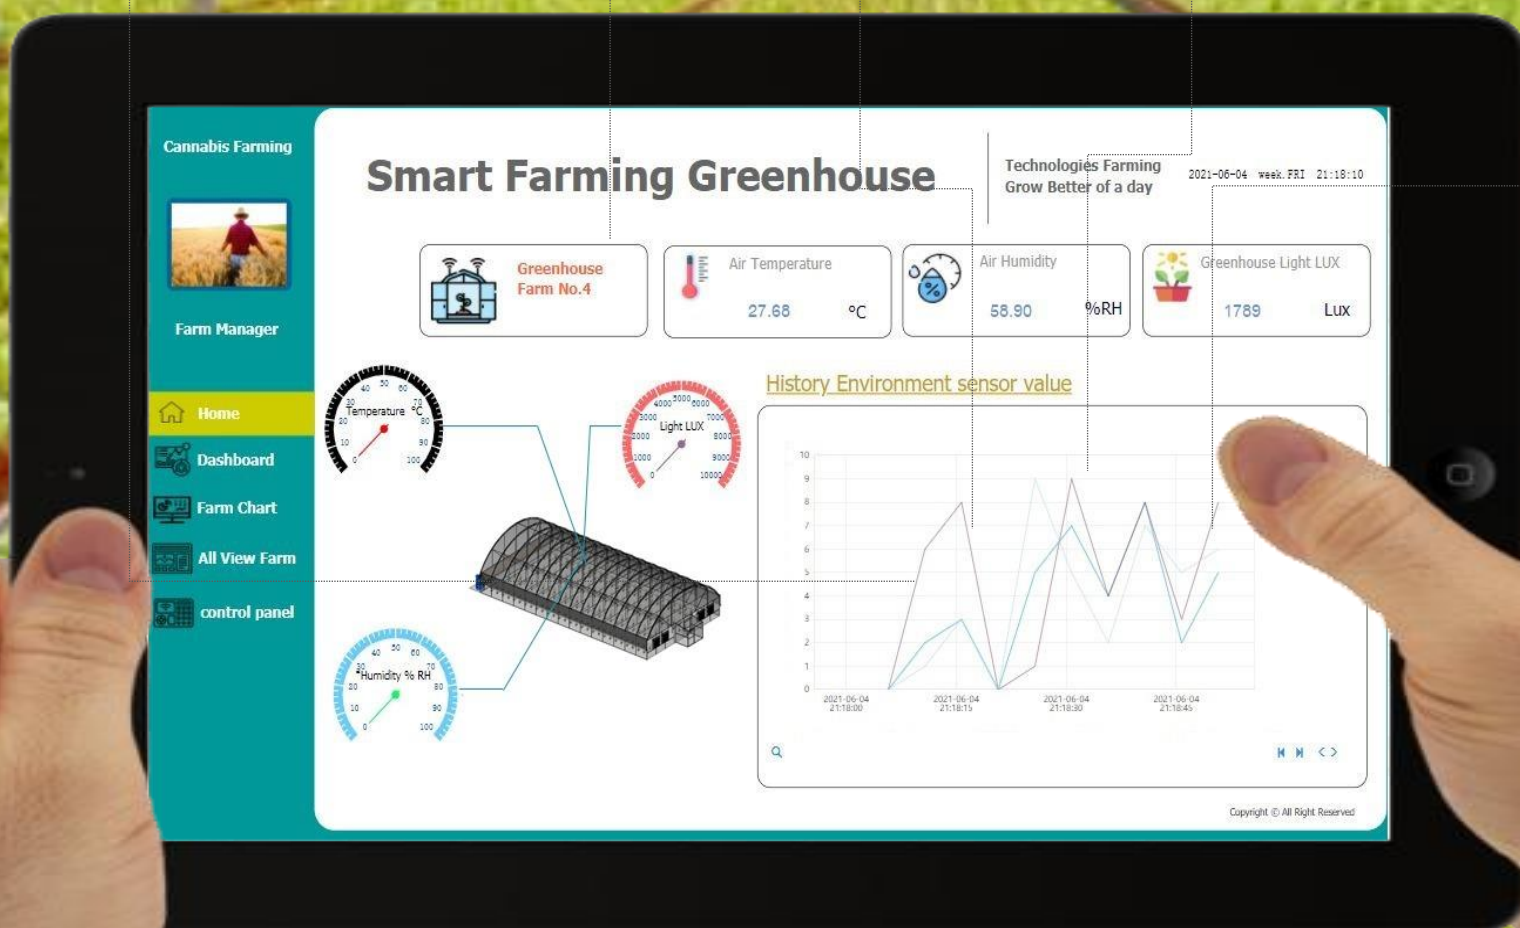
Cannabis Farming

Farm Manager

Home

Dashboard

Farm Chart

All View Farm

control panel

Smart Farming Greenhouse

Technologies Farming
Grow Better of a day

2021-06-04 week.FRI 21:18:10

Greenhouse Farm No.4

Air Temperature
27.68 °C

Air Humidity
58.90 %RH

Greenhouse Light LUX
1789 Lux

30 40 50 60 70 20 80 10 90 0 100
Temperature °C

3000 4000 5000 6000 7000 2000 8000 1000 9000 0 10000
Light LUX

30 40 50 60 70 20 80 10 90 0 100
Humidity % RH

History Environment sensor value

10 9 8 7 6 5 4 3 2 1 0

2021-06-04 21:18:00
2021-06-04 21:18:15
2021-06-04 21:18:30
2021-06-04 21:18:45

Copyright © All Right Reserved